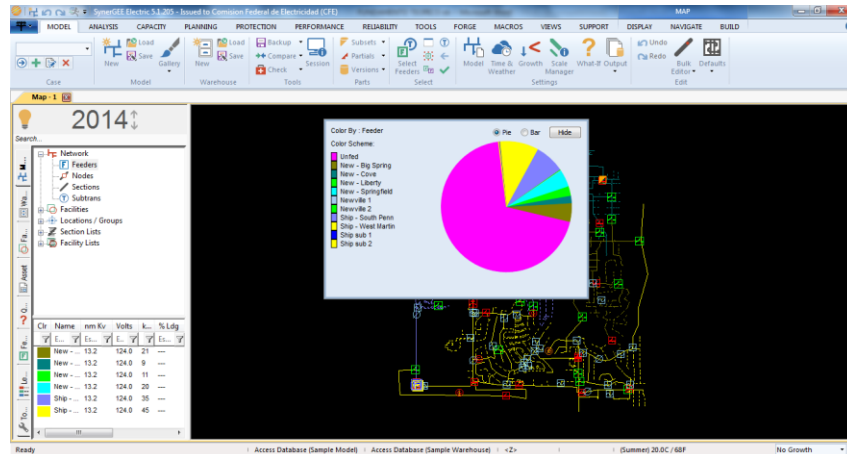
SynerGEE Electric 5.1.205 - Issued to Comision Federal de Electricidad (CFE)

MAP

MODEL ANALYSIS CAPACITY PLANNING PROTECTION PERFORMANCE RELIABILITY TOOLS FORGE MACROS VIEWS SUPPORT DISPLAY NAVIGATE BUILD

Case

New Load Save Gallery
Model

New Load Save
Warehouse

Backup Compare Check Session
Tools

Subsets Partials Versions
Parts

Select Feeders
Select

Model Time & Weather Growth Scale Manager What-If Output
Settings

Undo Redo Bulk Editor Defaults
Edit

Map - 1

2014

Search...

Network
Feeders
Nodes
Sections
Subtrans
Facilities
Locations / Groups
Section Lists
Facility Lists

| Clr | Name | nm Kv | Volts | k... | % Ldg |
|---|---|---|---|---|---|
| | E... | Es... | | | Es... |
| | New - ... | 13.2 | 124.0 | 21 | --- |
| | New - ... | 13.2 | 124.0 | 9 | --- |
| | New - ... | 13.2 | 124.0 | 11 | --- |
| | New - ... | 13.2 | 124.0 | 20 | --- |
| | Ship - ... | 13.2 | 124.0 | 35 | --- |
| | Ship - ... | 13.2 | 124.0 | 45 | --- |

Color By : Feeder
Pie Bar Hide
Color Scheme:
Unfed
New - Big Spring
New - Cove
New - Liberty
New - Springfield
Newville 1
Newville 2
Ship - South Penn
Ship - West Martin
Ship sub 1
Ship sub 2

Ready | Access Database (Sample Model) | Access Database (Sample Warehouse) | <Z> | (Summer) 20.0C / 68F | No Growth